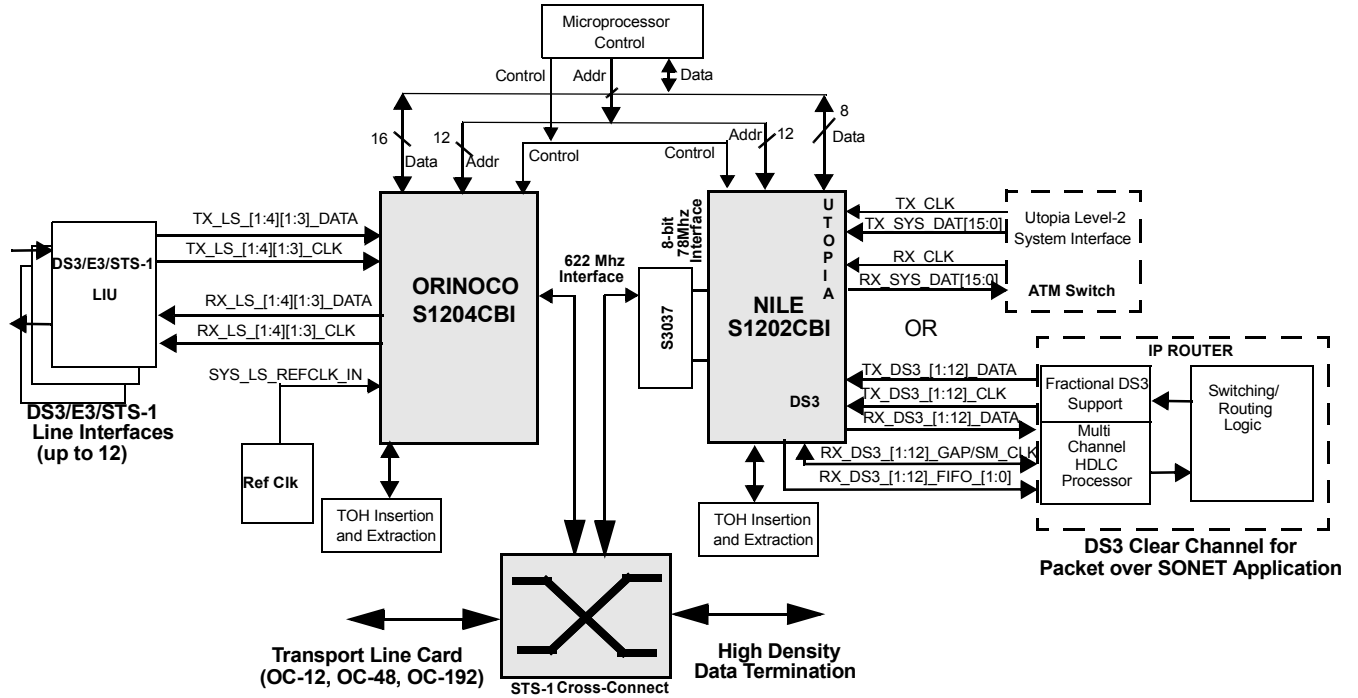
Microprocessor Control

Control
Addr
Data

16
Data
12
Addr
Control
Control
Addr
12
8
Data

DS3/E3/STS-1
LIU

TX_LS_[1:4][1:3]_DATA
TX_LS_[1:4][1:3]_CLK
RX_LS_[1:4][1:3]_DATA
RX_LS_[1:4][1:3]_CLK
SYS_LS_REFCLK_IN

DS3/E3/STS-1
Line Interfaces
(up to 12)

Ref Clk

ORINOCO
S1204CBI

622 Mhz
Interface

TOH Insertion
and Extraction

8-bit
78Mhz
Interface

S3037

NILE
S1202CBI

U
T
O
P
I
A

DS3

TX_CLK
TX_SYS_DAT[15:0]
RX_CLK
RX_SYS_DAT[15:0]

Utopia Level-2
System Interface
ATM Switch

OR

IP ROUTER

TX_DS3_[1:12]_DATA
TX_DS3_[1:12]_CLK
RX_DS3_[1:12]_DATA
RX_DS3_[1:12]_GAP/SM_CLK
RX_DS3_[1:12]_FIFO_[1:0]

Fractional DS3
Support
Multi
Channel
HDLC
Processor

Switching/
Routing
Logic

DS3 Clear Channel for
Packet over SONET Application

TOH Insertion
and Extraction

Transport Line Card
(OC-12, OC-48, OC-192)

STS-1 Cross-Connect

High Density
Data Termination